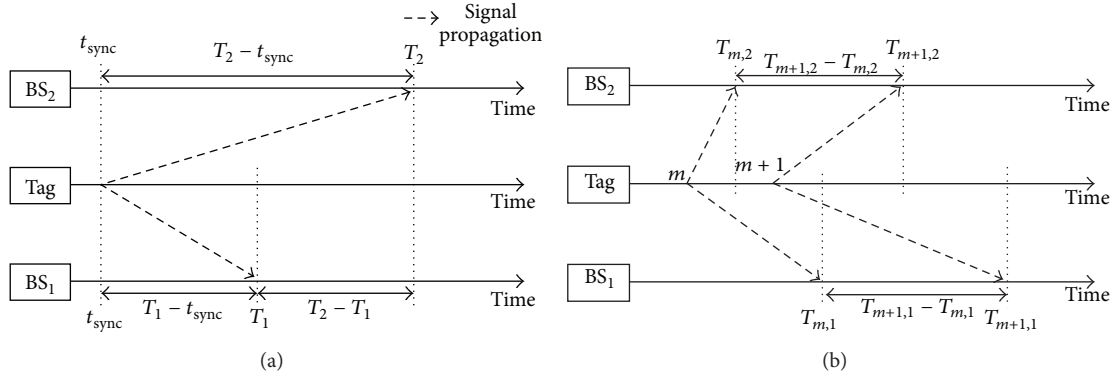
Signal propagation

$t_{\text{sync}}$

$T_2 - t_{\text{sync}}$

$T_2$

$BS_2$

Time

Tag

Time

$BS_1$

Time

$t_{\text{sync}}$

$T_1 - t_{\text{sync}}$

$T_1$

$T_2 - T_1$

(a)

$T_{m,2}$

$T_{m+1,2} - T_{m,2}$

$T_{m+1,2}$

$BS_2$

Time

Tag

$m$

$m + 1$

Time

$BS_1$

Time

$T_{m,1}$

$T_{m+1,1} - T_{m,1}$

$T_{m+1,1}$

(b)